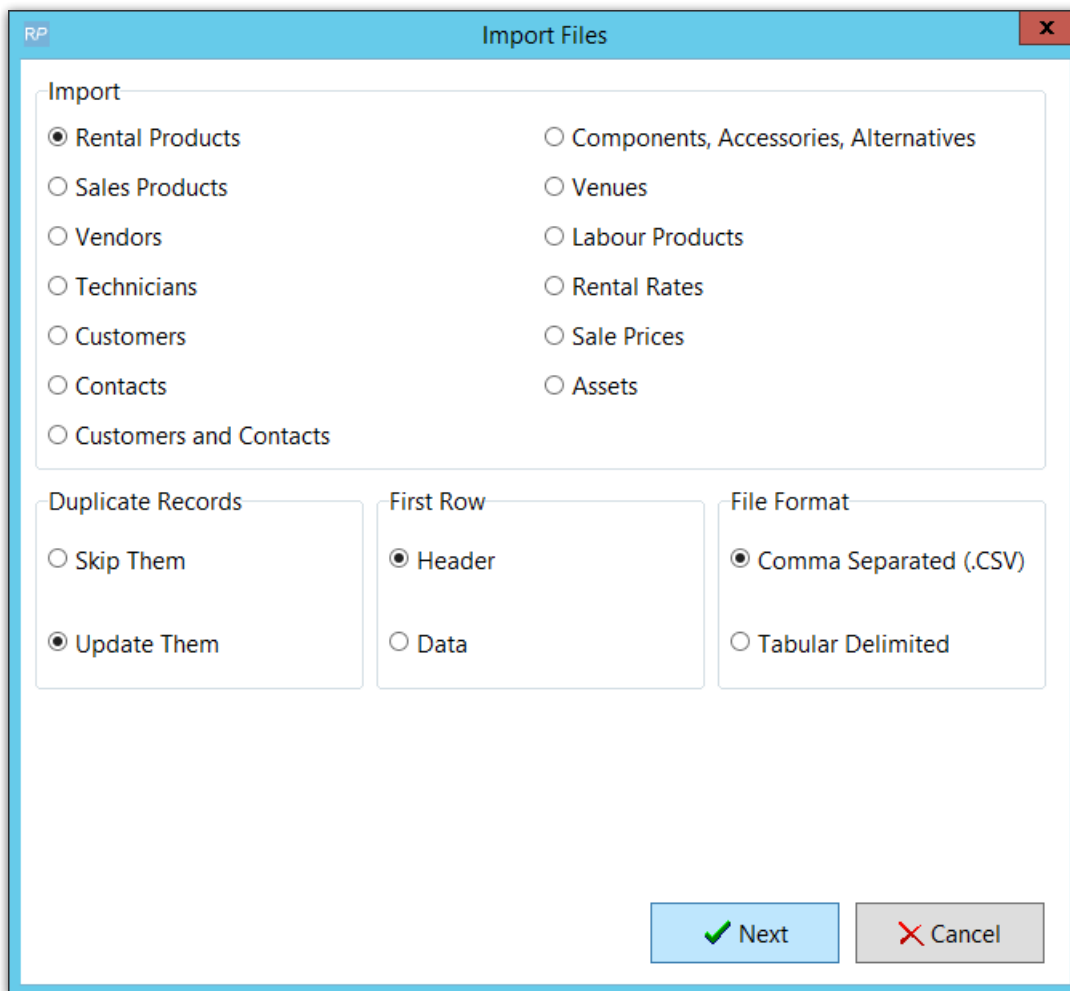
RP

Import Files

x

Import

Rental Products

Sales Products

Vendors

Technicians

Customers

Contacts

Customers and Contacts

Components, Accessories, Alternatives

Venues

Labour Products

Rental Rates

Sale Prices

Assets

Duplicate Records

Skip Them

Update Them

First Row

Header

Data

File Format

Comma Separated (.CSV)

Tabular Delimited

Next

Cancel